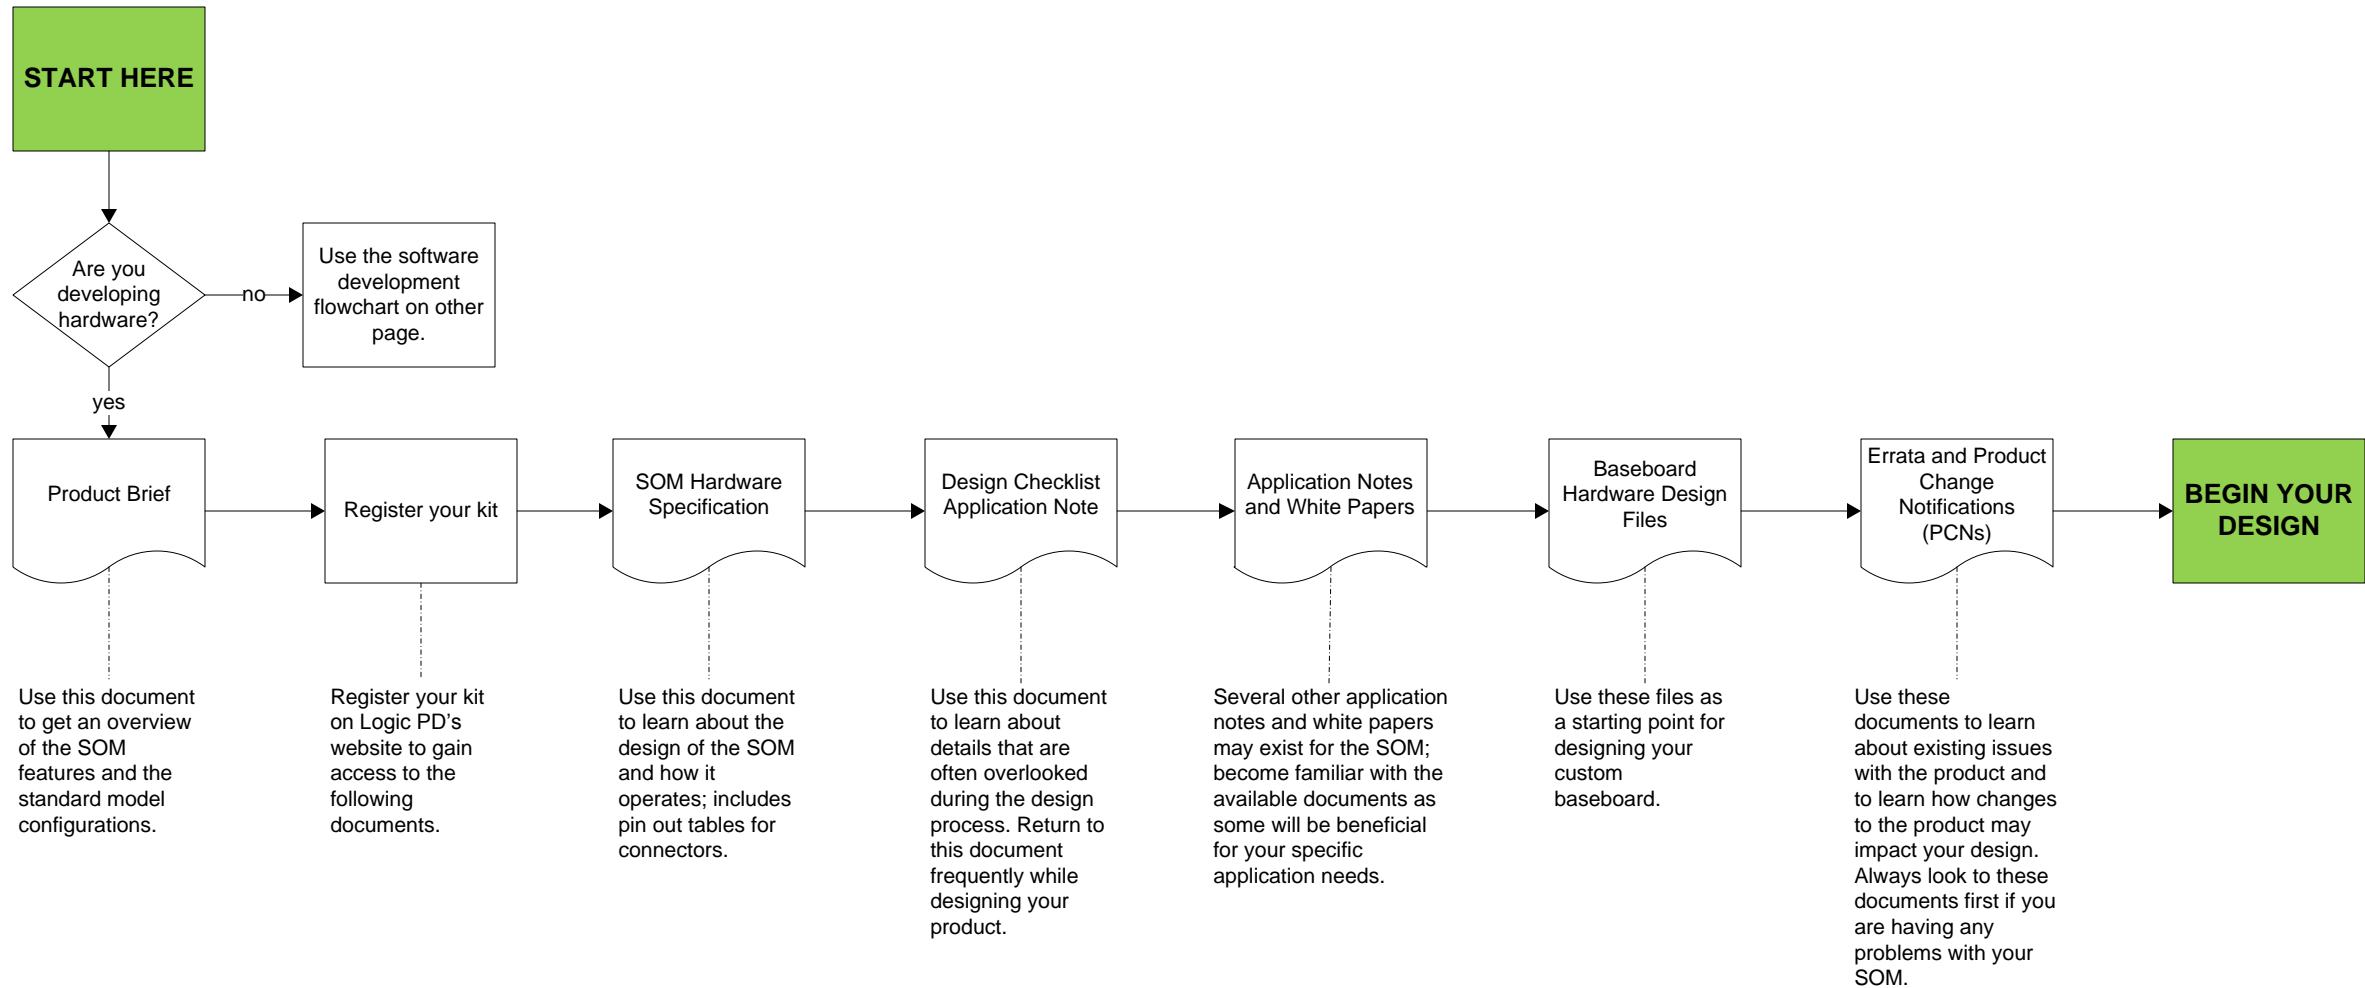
START HERE

Are you developing hardware?

no

Use the software development flowchart on other page.

yes

Product Brief

Register your kit

SOM Hardware Specification

Design Checklist Application Note

Application Notes and White Papers

Baseboard Hardware Design Files

Errata and Product Change Notifications (PCNs)

BEGIN YOUR DESIGN

Use this document to get an overview of the SOM features and the standard model configurations.

Register your kit on Logic PD's website to gain access to the following documents.

Use this document to learn about the design of the SOM and how it operates; includes pin out tables for connectors.

Use this document to learn about details that are often overlooked during the design process. Return to this document frequently while designing your product.

Several other application notes and white papers may exist for the SOM; become familiar with the available documents as some will be beneficial for your specific application needs.

Use these files as a starting point for designing your custom baseboard.

Use these documents to learn about existing issues with the product and to learn how changes to the product may impact your design. Always look to these documents first if you are having any problems with your SOM.